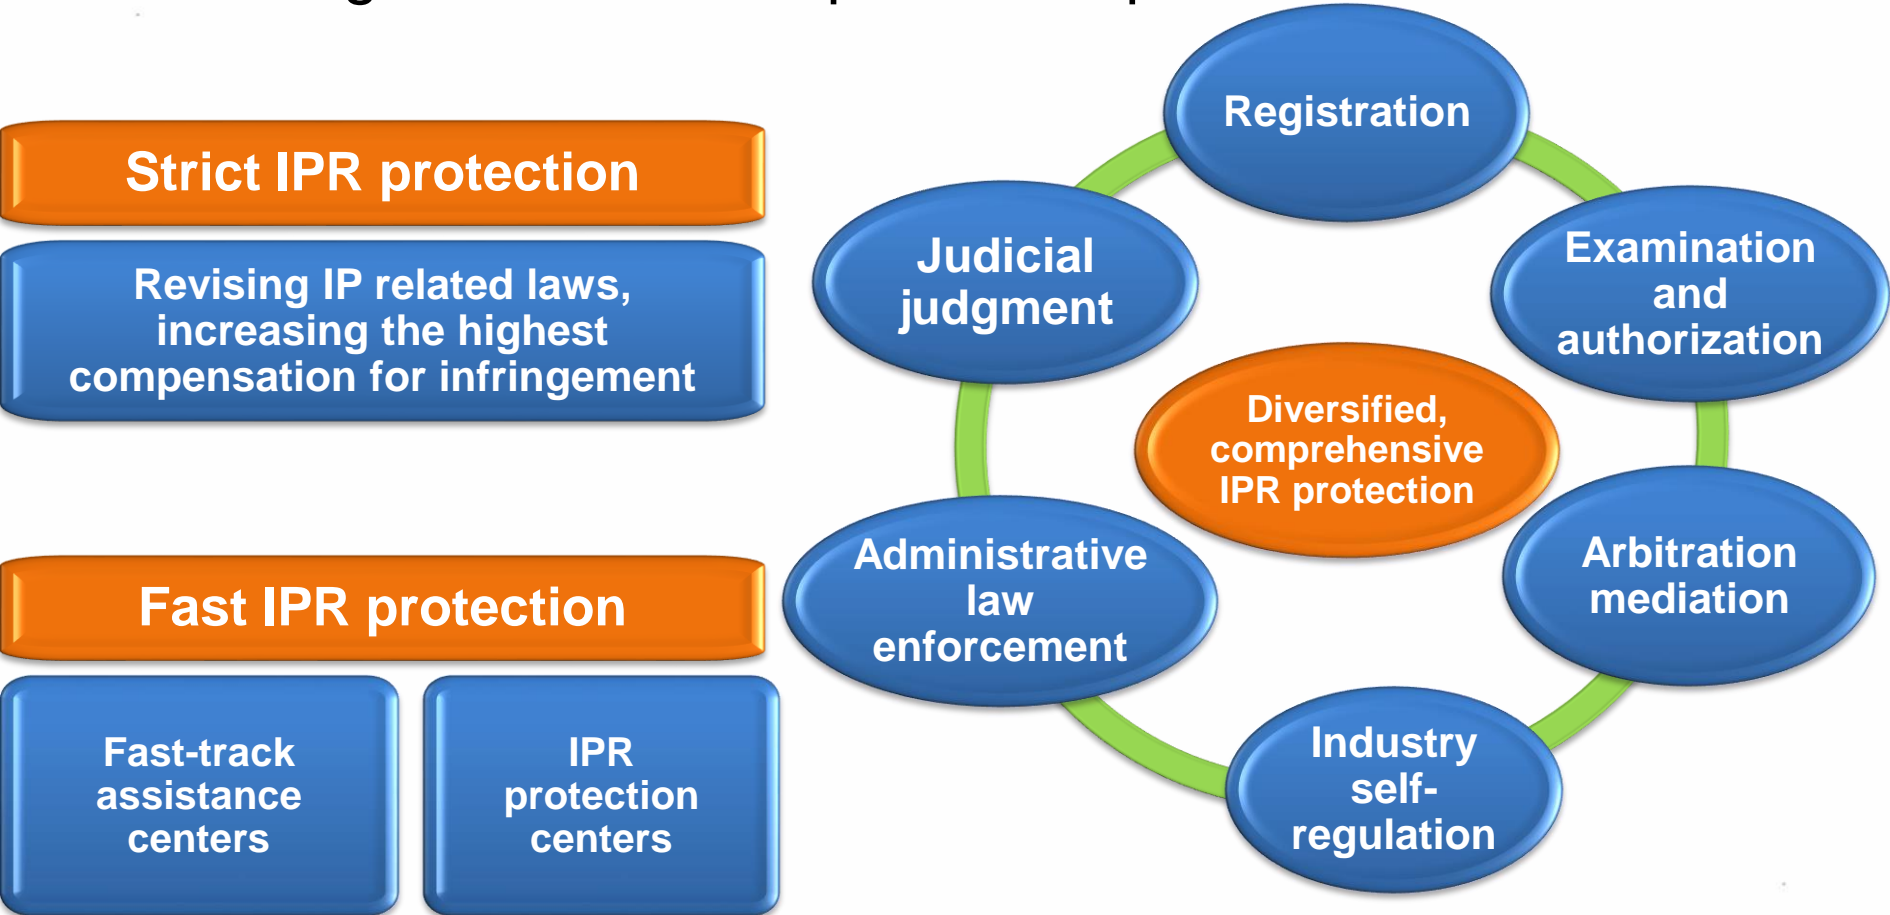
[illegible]

Strict IPR protection

Revising IP related laws, increasing the highest compensation for infringement

Fast IPR protection

Fast-track assistance centers

IPR protection centers

Registration

Examination and authorization

Arbitration mediation

Industry self-regulation

Administrative law enforcement

Judicial judgment

Diversified, comprehensive IPR protection